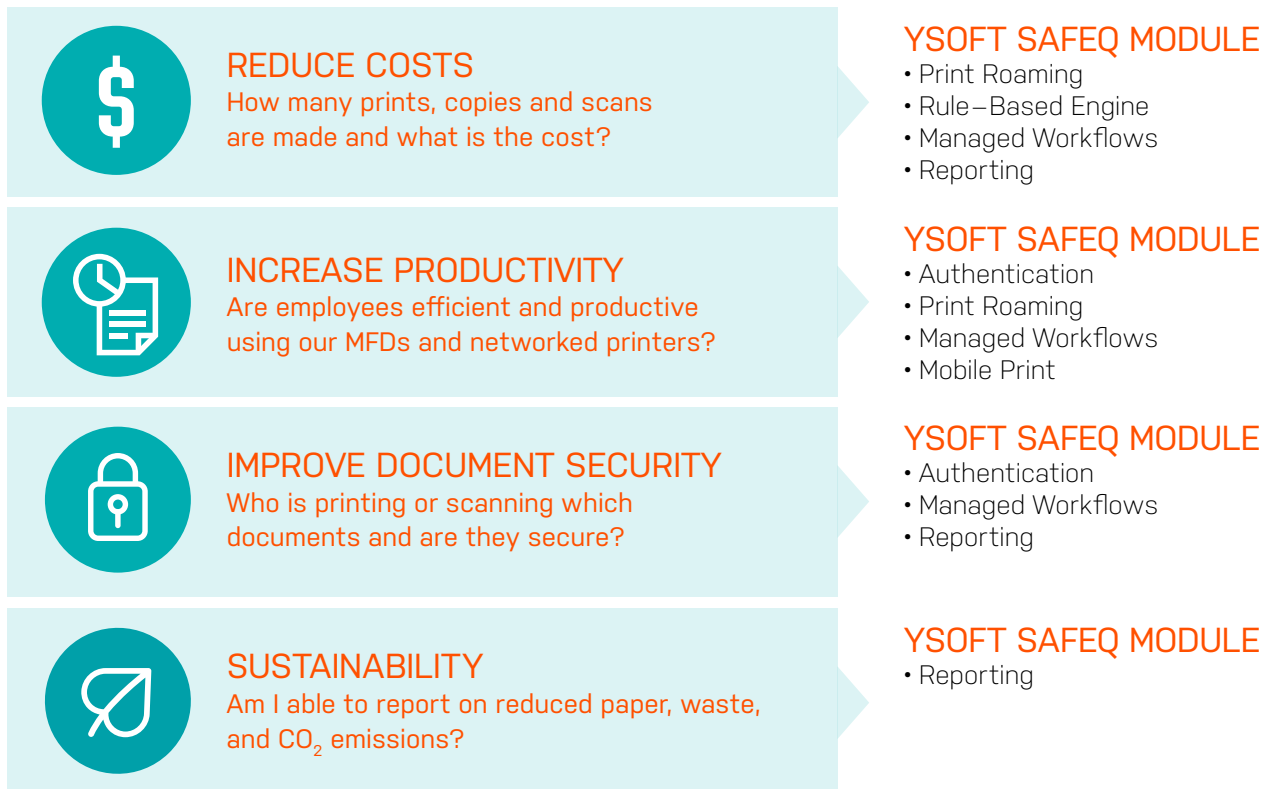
$

REDUCE COSTS
How many prints, copies and scans are made and what is the cost?

YSOFT SAFEQ MODULE
• Print Roaming
• Rule–Based Engine
• Managed Workflows
• Reporting

INCREASE PRODUCTIVITY
Are employees efficient and productive using our MFDs and networked printers?

YSOFT SAFEQ MODULE
• Authentication
• Print Roaming
• Managed Workflows
• Mobile Print

IMPROVE DOCUMENT SECURITY
Who is printing or scanning which documents and are they secure?

YSOFT SAFEQ MODULE
• Authentication
• Managed Workflows
• Reporting

SUSTAINABILITY
Am I able to report on reduced paper, waste, and $CO_2$ emissions?

YSOFT SAFEQ MODULE
• Reporting